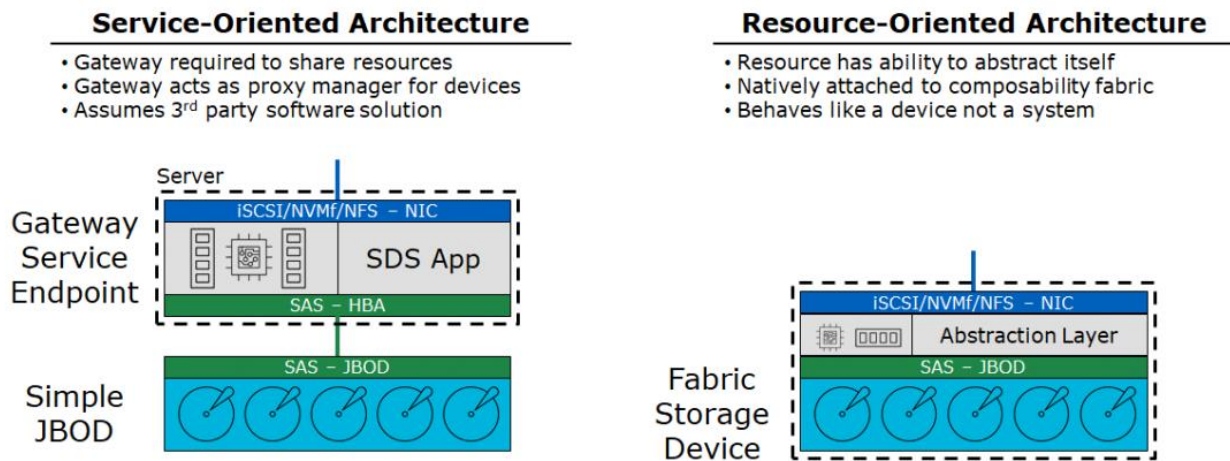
Service-Oriented Architecture

• Gateway required to share resources
• Gateway acts as proxy manager for devices
• Assumes 3$^{rd}$ party software solution

Server

Gateway Service Endpoint

iSCSI/NVMf/NFS – NIC

SDS App

SAS – HBA

Simple JBOD

SAS – JBOD

Resource-Oriented Architecture

• Resource has ability to abstract itself
• Natively attached to composability fabric
• Behaves like a device not a system

Fabric Storage Device

iSCSI/NVMf/NFS – NIC

Abstraction Layer

SAS – JBOD